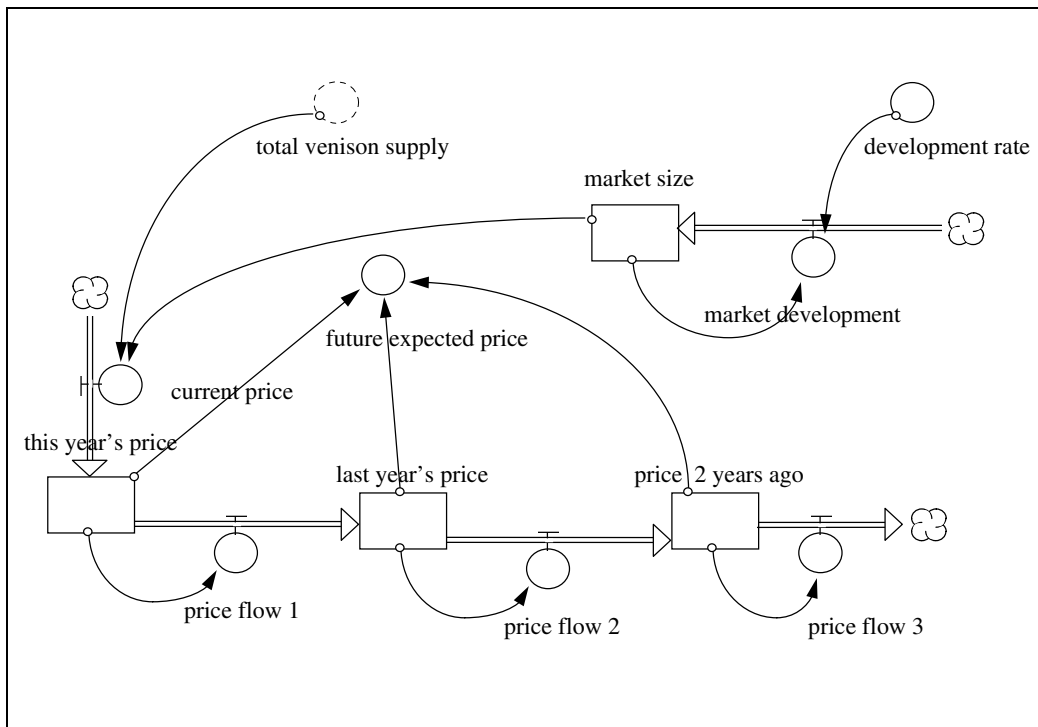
total venison supply

development rate

market size

market development

future expected price

current price

this year’s price

last year’s price

price 2 years ago

price flow 1

price flow 2

price flow 3